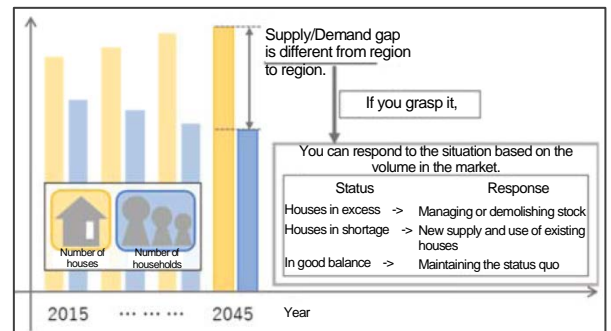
Supply/Demand gap is different from region to region.

If you grasp it,

You can respond to the situation based on the volume in the market.

| Status | | Response |
|---|---|---|
| Houses in excess | -> | Managing or demolishing stock |
| Houses in shortage | -> | New supply and use of existing houses |
| In good balance | -> | Maintaining the status quo |

Number of houses

Number of households

2015 ··· ··· ··· 2045 Year